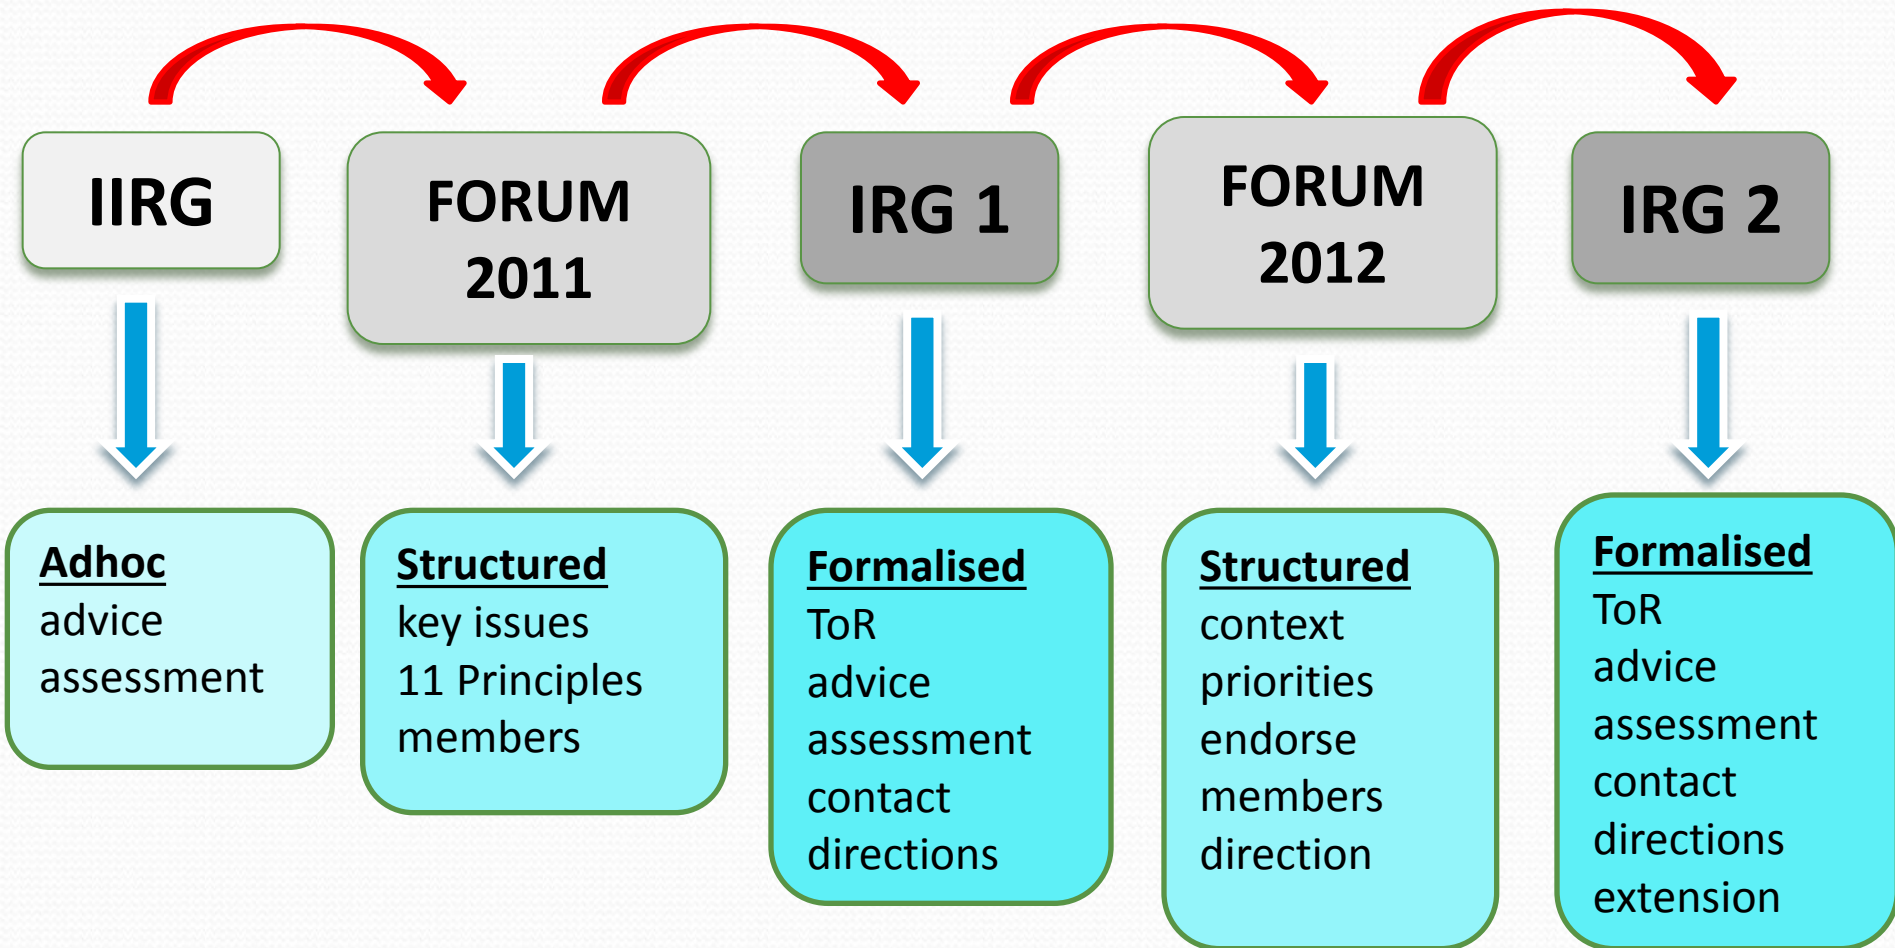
IIRG

Adhoc
advice
assessment

FORUM 2011

Structured
key issues
11 Principles
members

IRG 1

Formalised
ToR
advice
assessment
contact
directions

FORUM 2012

Structured
context
priorities
endorse
members
direction

IRG 2

Formalised
ToR
advice
assessment
contact
directions
extension